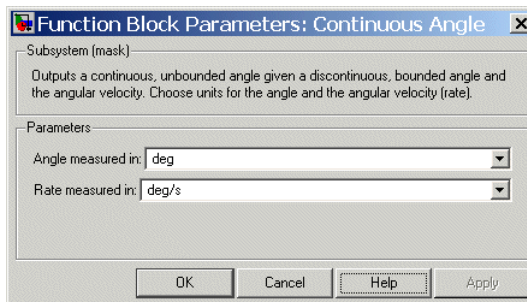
Function Block Parameters: Continuous Angle

Subsystem (mask)

Outputs a continuous, unbounded angle given a discontinuous, bounded angle and the angular velocity. Choose units for the angle and the angular velocity (rate).

Parameters

Angle measured in: deg

Rate measured in: deg/s

OK Cancel Help Apply